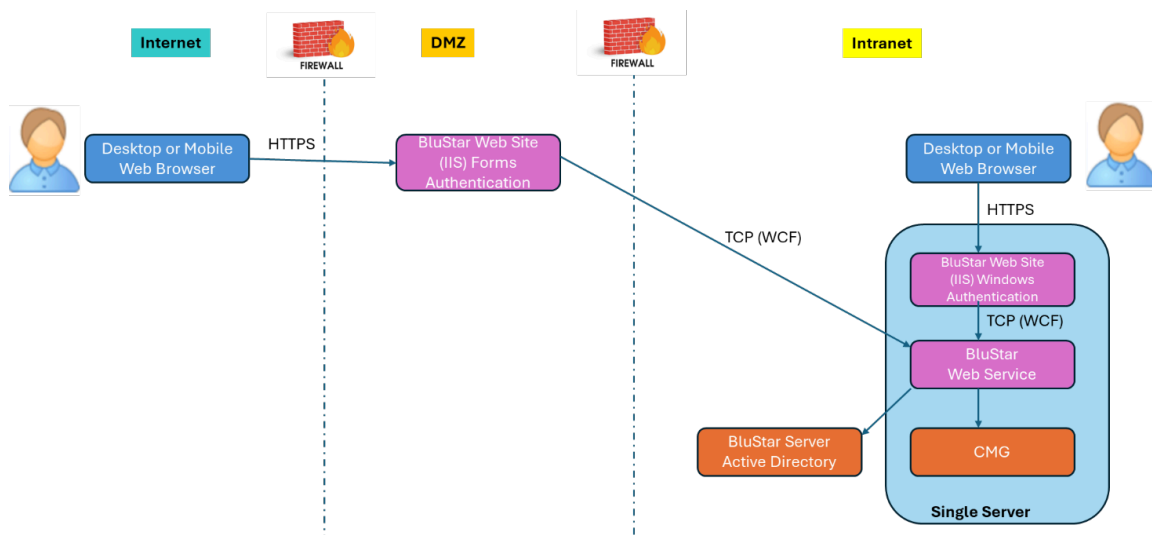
Internet

FIREWALL

DMZ

FIREWALL

Intranet

Desktop or Mobile Web Browser

HTTPS

BluStar Web Site (IIS) Forms Authentication

TCP (WCF)

Desktop or Mobile Web Browser

HTTPS

BluStar Web Site (IIS) Windows Authentication

TCP (WCF)

BluStar Web Service

BluStar Server Active Directory

CMG

Single Server